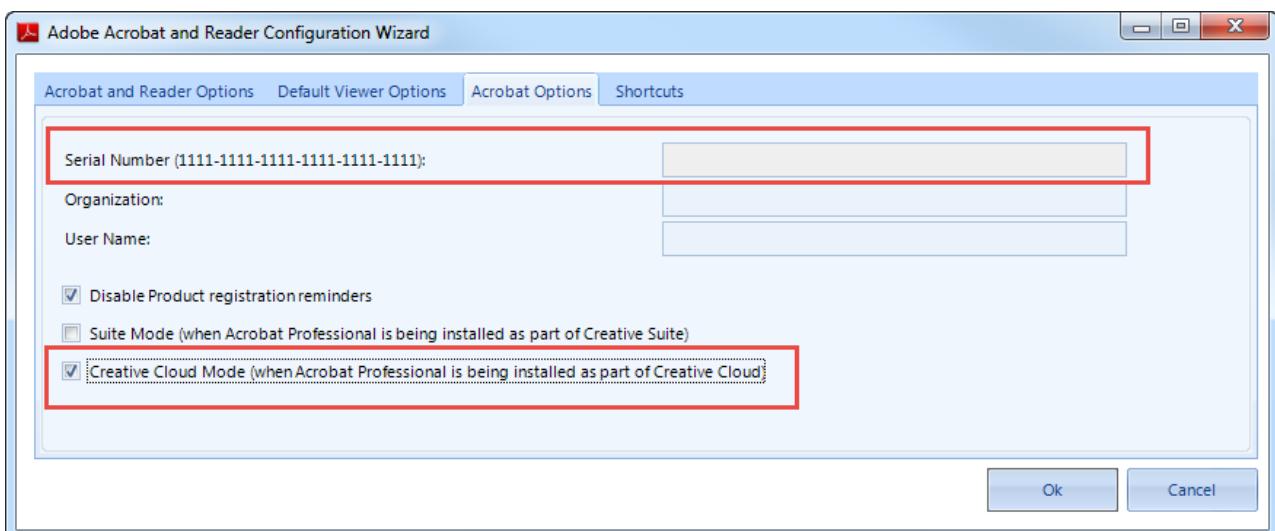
Adobe Acrobat and Reader Configuration Wizard

Acrobat and Reader Options Default Viewer Options Acrobat Options Shortcuts

Serial Number (1111-1111-1111-1111-1111-1111):

Organization:

User Name:

Disable Product registration reminders

Suite Mode (when Acrobat Professional is being installed as part of Creative Suite)

Creative Cloud Mode (when Acrobat Professional is being installed as part of Creative Cloud

Ok Cancel